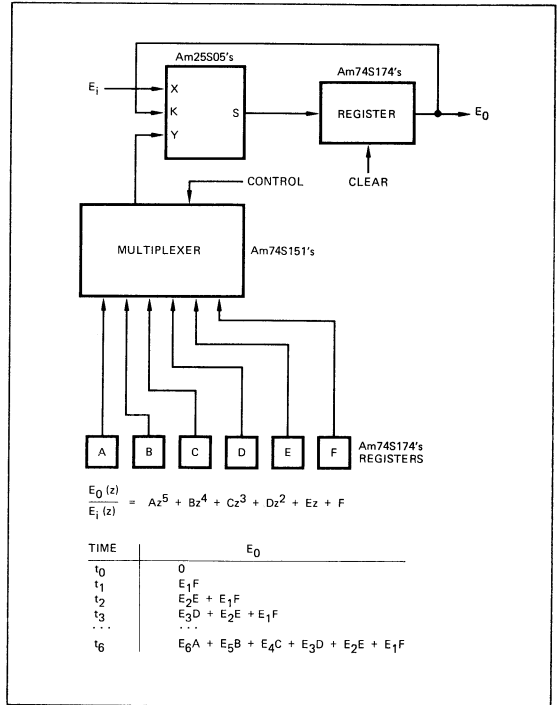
Am25S05's

Am74S174's

$E_i$

X

K

Y

S

REGISTER

$E_0$

CONTROL

CLEAR

MULTIPLEXER

Am74S151's

A

B

C

D

E

F

Am74S174's REGISTERS

$\frac{E_0(z)}{E_i(z)} = Az^5 + Bz^4 + Cz^3 + Dz^2 + Ez + F$

| TIME | $E_0$ |
|---|---|
| $t_0$ | 0 |
| $t_1$ | $E_1F$ |
| $t_2$ | $E_2E + E_1F$ |
| $t_3$ | $E_3D + E_2E + E_1F$ |
| ... | ... |
| $t_6$ | $E_6A + E_5B + E_4C + E_3D + E_2E + E_1F$ |